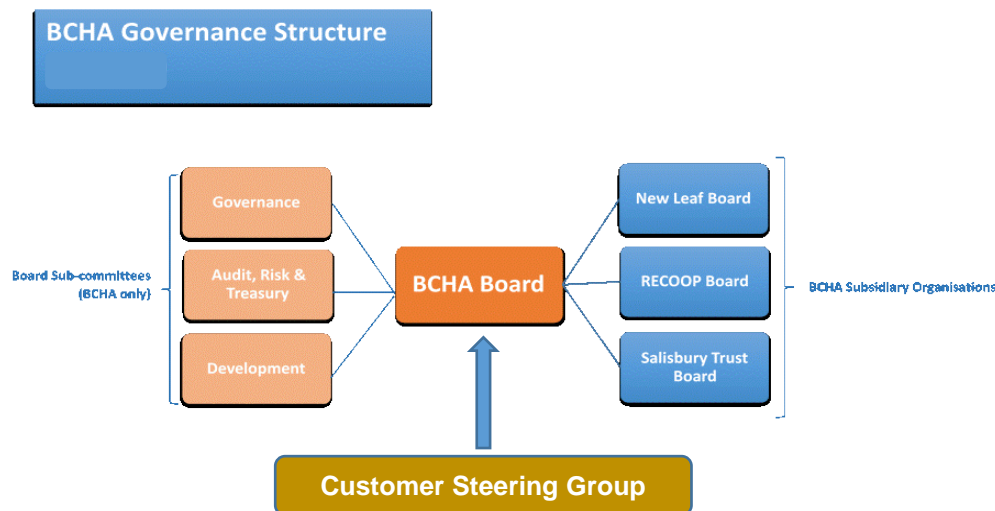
BCHA Governance Structure

Board Sub-committees (BCHA only)

Governance

Audit, Risk & Treasury

Development

BCHA Board

New Leaf Board

RECOOP Board

Salisbury Trust Board

BCHA Subsidiary Organisations

Customer Steering Group